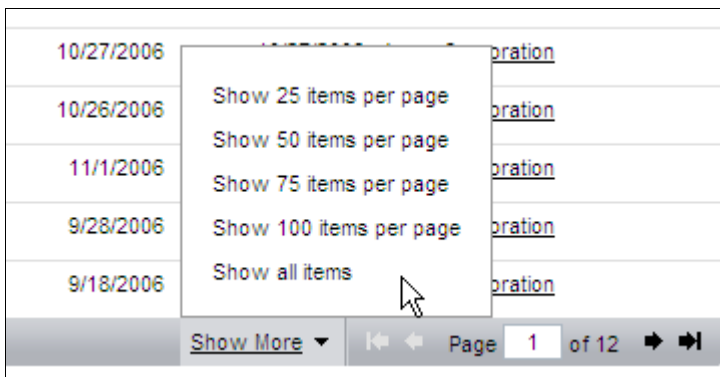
| | |
|---|---|
| 10/27/2006 | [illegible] oration |
| 10/26/2006 | oration |
| 11/1/2006 | oration |
| 9/28/2006 | oration |
| 9/18/2006 | oration |

Show 25 items per page
Show 50 items per page
Show 75 items per page
Show 100 items per page
Show all items

Show More ▼ Page 1 of 12